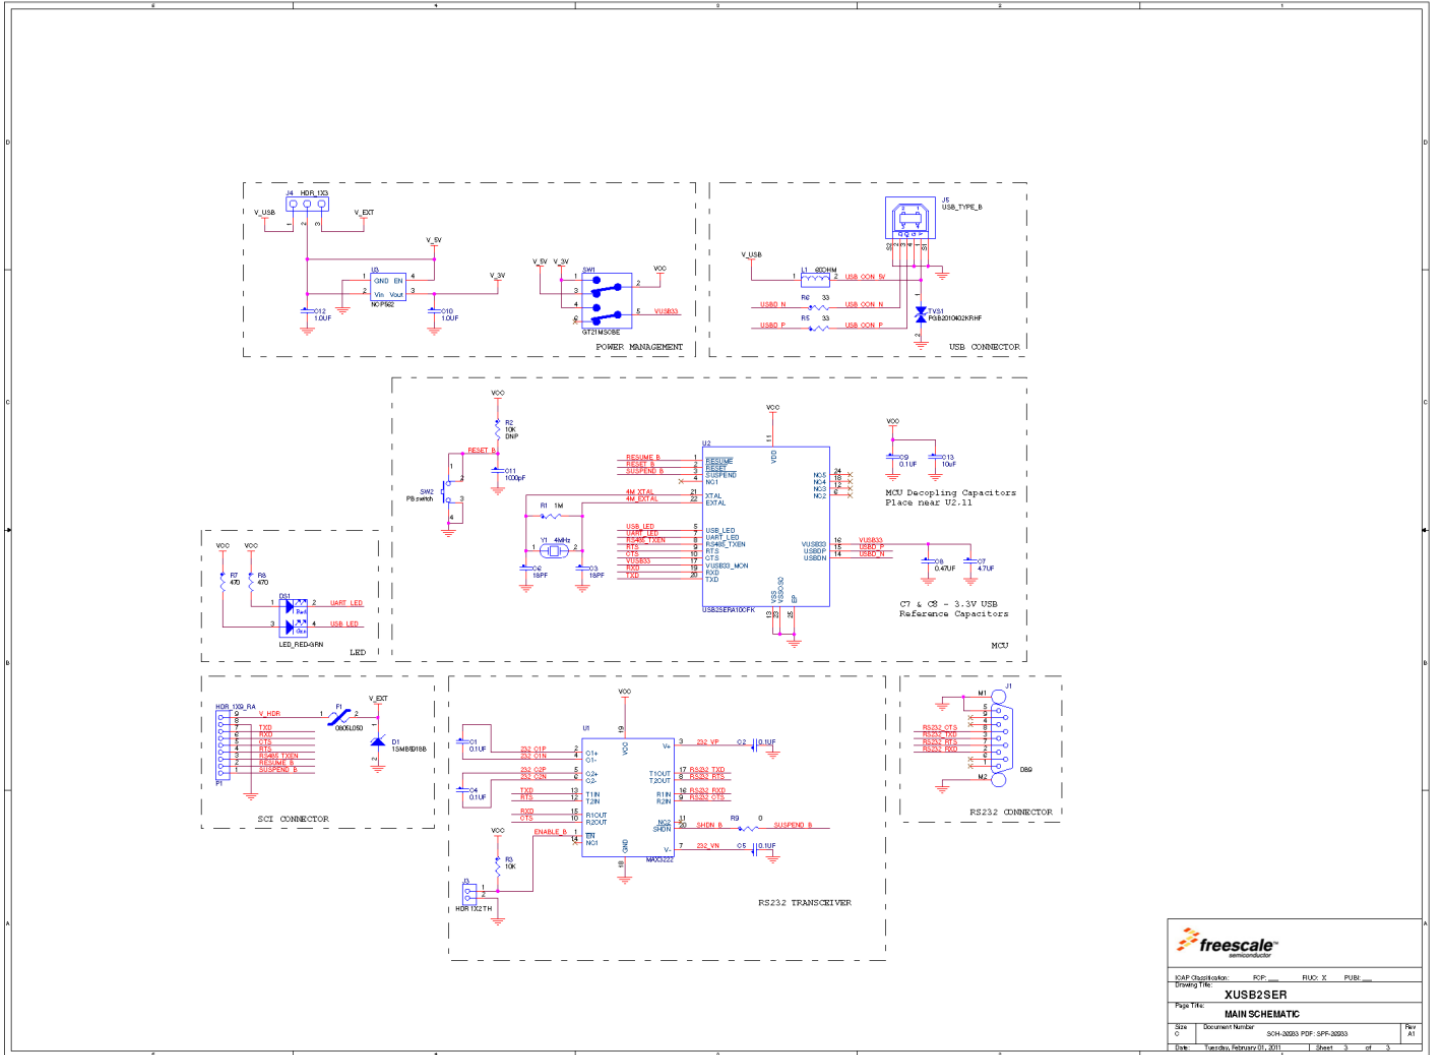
J4 HDR_1X3

V_USB

V_EXT

V_5V

U3
GND EN
Vin Vout
NCP552

V_3V

C12 1.0UF

C10 1.0UF

V_5V V_3V

SW1

GT21MSOBE

VCC

VUSB33

POWER MANAGEMENT

J5
USB_TYPE_B

V_USB

L1 600HM

USB_CON_5V

USBD_N

R6 33

USB_CON_N

USBD_P

R5 33

USB_CON_P

TVS1
PGB2010402KRHF

USB CONNECTOR

VCC

R2
10K
DNP

RESET_B

C11
1000pF

SW2
PB switch

U2

RESUME_B
RESET_B
SUSPEND_B

RESUME
RESET
SUSPEND
NC1

4M_XTAL
4M_EXTAL

XTAL
EXTAL

R1 1M

Y1 4MHz

C2 18PF

C3 18PF

USB_LED
UART_LED
RS485_TXEN
RTS
CTS
VUSB33
RXD
TXD

USB_LED
UART_LED
RS485_TXEN
RTS
CTS
VUSB33_MON
RXD
TXD

USB2SER/A10CFK

VDD

NC5
NC4
NC3
NC2

VUSB33
USBDP
USBDN

VUSB33
USBD_P
USBD_N

VSS
VSSOSC
EP

VCC

C9
0.1UF

C13
10uF

MCU Decoupling Capacitors
Place near U2.11

C8
0.47UF

C7
4.7UF

C7 & C8 - 3.3V USB
Reference Capacitors

MCU

VCC VCC

R7 470

R8 470

DS1

UART_LED

USB_LED

LED_RED-GRN

LED

HDR_1X9_RA

V_HDR

TXD
RXD
CTS
RTS
RS485_TXEN
RESUME_B
SUSPEND_B

P1

V_EXT

F1
0805L050

D1
1SMB5918B

SCI CONNECTOR

VCC

U1

C1
0.1UF

232_C1P
232_C1N

C1+
C1-

C4
0.1UF

232_C2P
232_C2N

C2+
C2-

TXD
RTS

T1IN
T2IN

RXD
CTS

R1OUT
R2OUT

ENABLE_B

EN
NC1

V+

232_VP

C2 0.1UF

T1OUT
T2OUT

RS232_TXD
RS232_RTS

R1IN
R2IN

RS232_RXD
RS232_CTS

NC2
SHDN

SHDN_B

R9 0

SUSPEND_B

V-

232_VN

C5 0.1UF

GND

MAX3222

VCC

R3
10K

J3

HDR 1X2 TH

RS232 TRANSCEIVER

M1 J1

RS232_CTS
RS232_TXD
RS232_RTS
RS232_RXD

M2

DB9

RS232 CONNECTOR

freescale™
semiconductor

ICAP Classification: FCP: ___ FIUO: X PUBI: ___
Drawing Title:

XUSB2SER

Page Title:

MAIN SCHEMATIC

Size
C

Document Number
SCH-26593 PDF: SPF-26593

Rev
A1

Date: Tuesday, February 01, 2011

Sheet 3 of 3